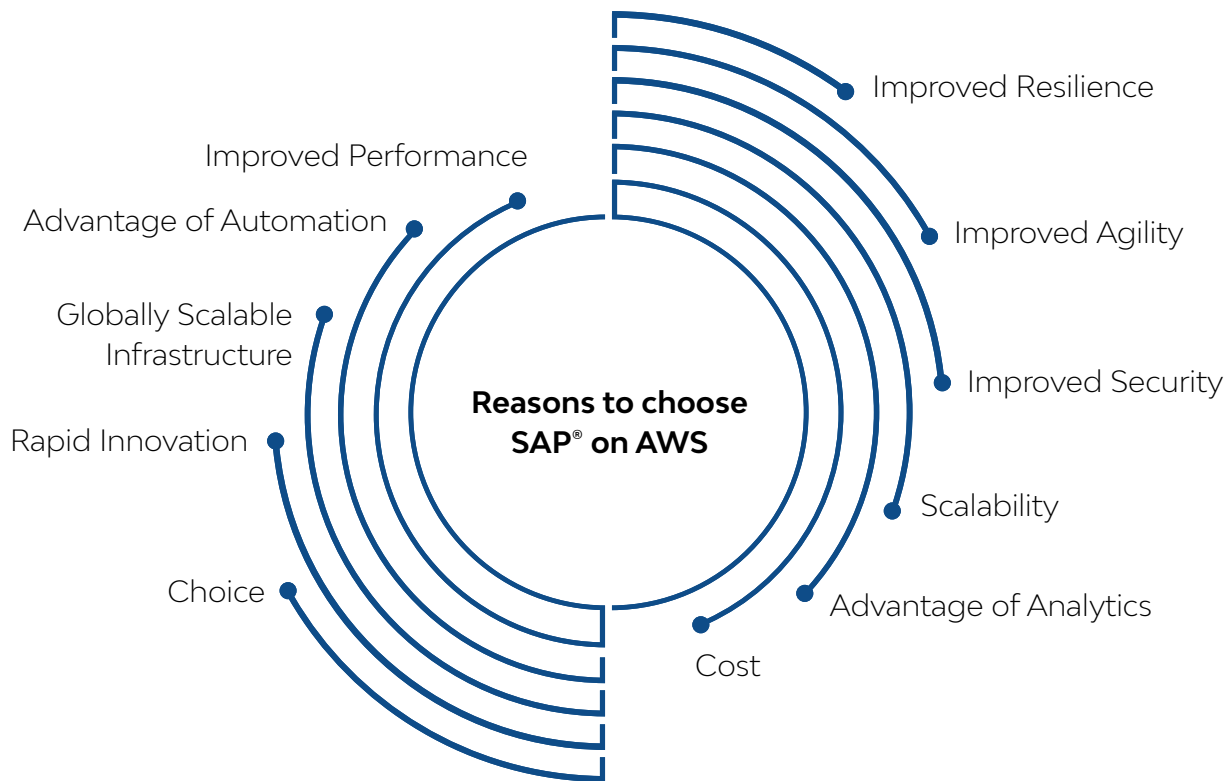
Reasons to choose SAP® on AWS

Improved Resilience

Improved Agility

Improved Security

Scalability

Advantage of Analytics

Cost

Improved Performance

Advantage of Automation

Globally Scalable Infrastructure

Rapid Innovation

Choice